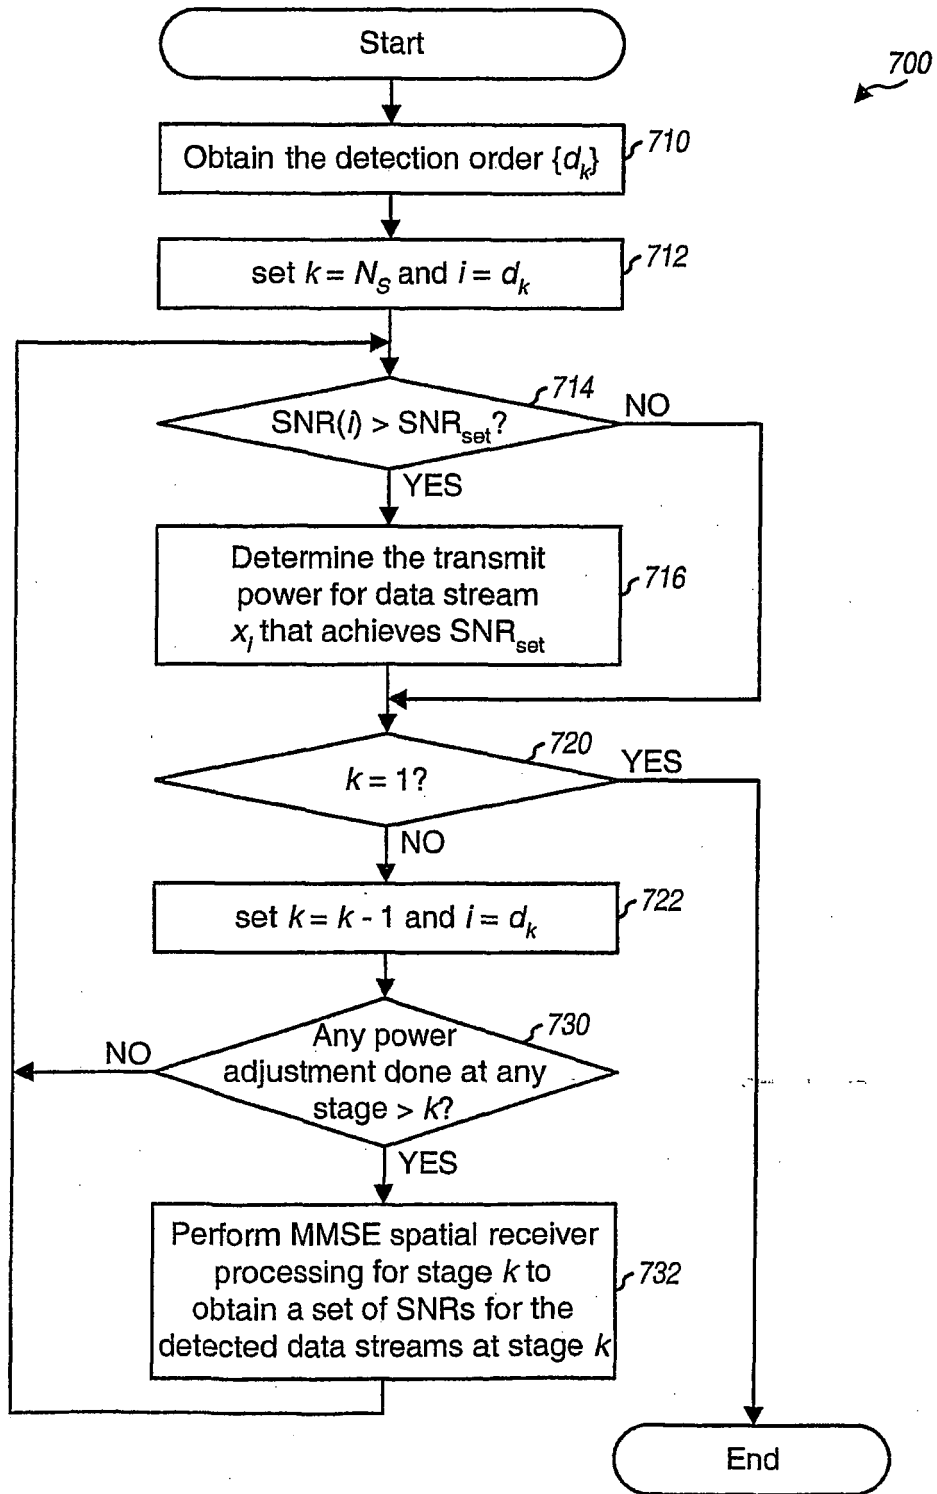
700

Start

Obtain the detection order $\{d_k\}$

710

set $k = N_S$ and $i = d_k$

712

714

SNR($i$) > SNR$_{set}$?

NO

YES

Determine the transmit power for data stream $x_i$ that achieves SNR$_{set}$

716

720

$k = 1$?

YES

NO

set $k = k - 1$ and $i = d_k$

722

Any power adjustment done at any stage > $k$?

730

NO

YES

Perform MMSE spatial receiver processing for stage $k$ to obtain a set of SNRs for the detected data streams at stage $k$

732

End